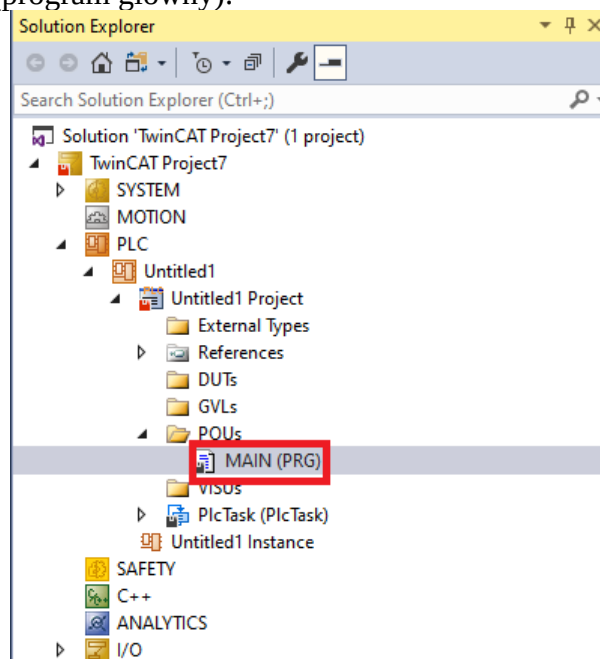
program główny).

Solution Explorer

Search Solution Explorer (Ctrl+;)

Solution 'TwinCAT Project7' (1 project)
TwinCAT Project7
SYSTEM
MOTION
PLC
Untitled1
Untitled1 Project
External Types
References
DUTs
GVLs
POUs
MAIN (PRG)
VISUs
PlcTask (PlcTask)
Untitled1 Instance
SAFETY
C++
ANALYTICS
I/O